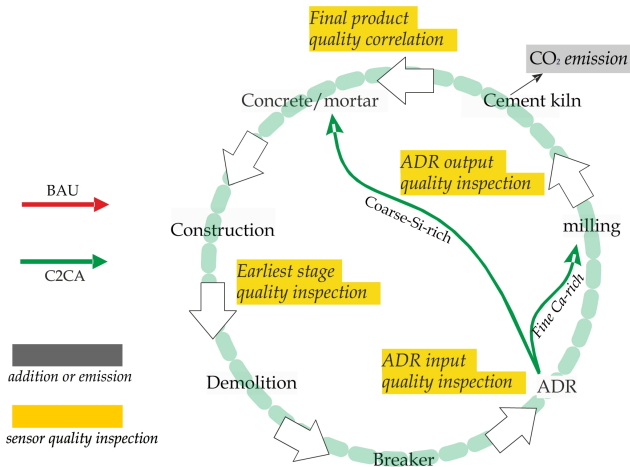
Final product quality correlation

$CO_2$ emission

Concrete/mortar

Cement kiln

ADR output quality inspection

Coarse-Si-rich

BAU

Construction

milling

C2CA

Earliest stage quality inspection

Fine Ca-rich

addition or emission

Demolition

ADR input quality inspection

ADR

sensor quality inspection

Breaker